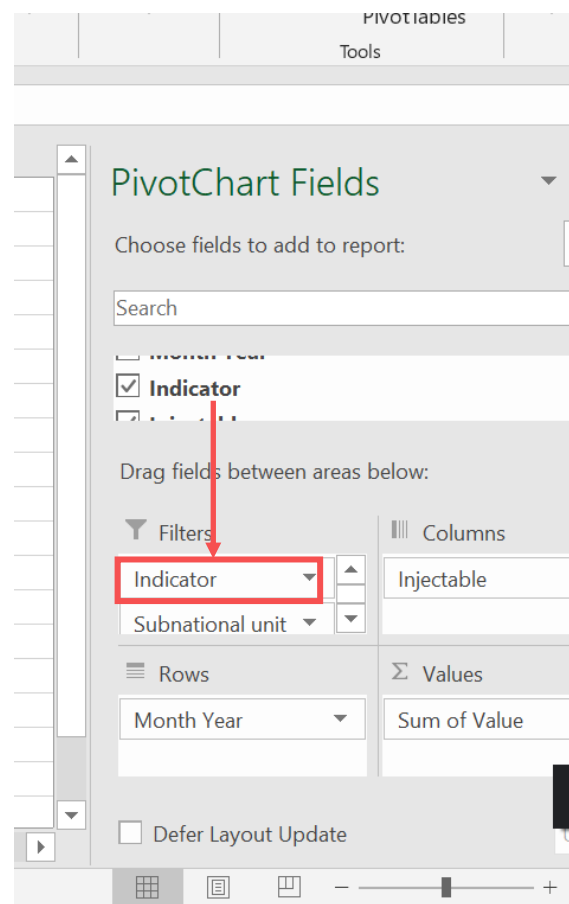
PivotTables
Tools

PivotChart Fields

Choose fields to add to report:

Search

Month Year
Indicator
Injectable

Drag fields between areas below:

Filters
Indicator
Subnational unit

Columns
Injectable

Rows
Month Year

Σ Values
Sum of Value

Defer Layout Update